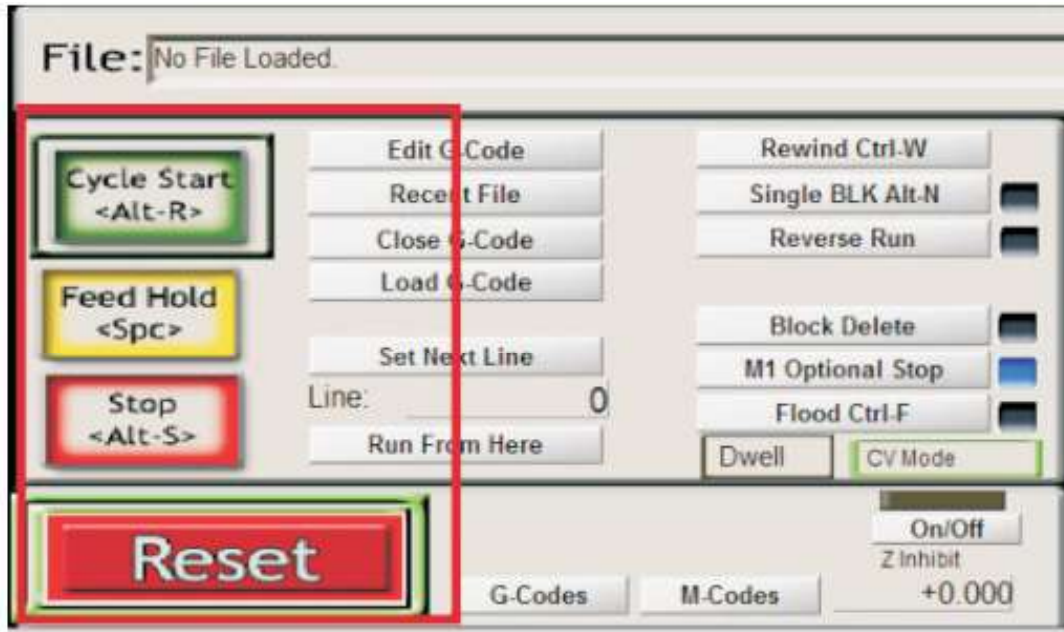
File: No File Loaded.

Cycle Start <Alt-R>

Feed Hold <Spc>

Stop <Alt-S>

Edit G-Code

Recent File

Close G-Code

Load G-Code

Set Next Line

Line: 0

Run From Here

Rewind Ctrl-W

Single BLK Alt-N

Reverse Run

Block Delete

M1 Optional Stop

Flood Ctrl-F

Dwell

CV Mode

Reset

G-Codes

M-Codes

On/Off

Z Inhibit

+0.000